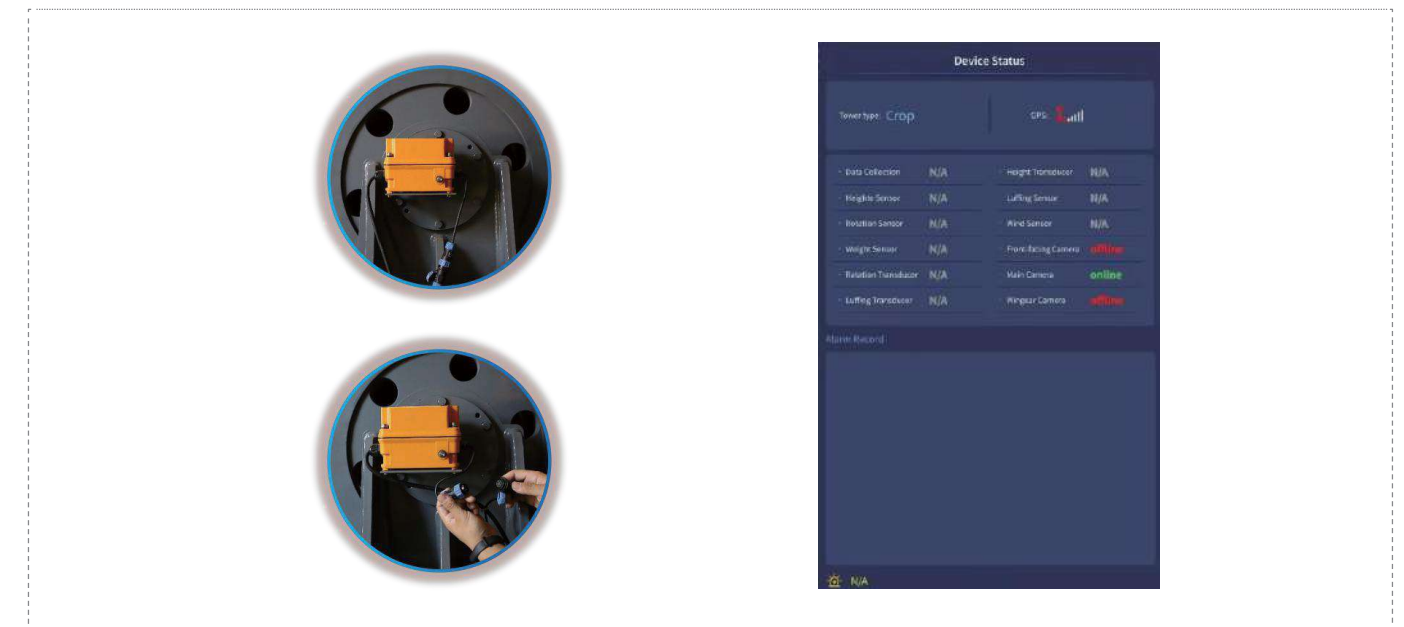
Device Status

Tower type: Crop

GPS:

| | | | |
|---|---|---|---|
| Data Collection | N/A | Height Transducer | N/A |
| Heights Sensor | N/A | Luffing Sensor | N/A |
| Rotation Sensor | N/A | Wind Sensor | N/A |
| Weight Sensor | N/A | Front-facing Camera | offline |
| Rotation Transducer | N/A | Main Camera | online |
| Luffing Transducer | N/A | Wingear Camera | offline |

Alarm Record

N/A